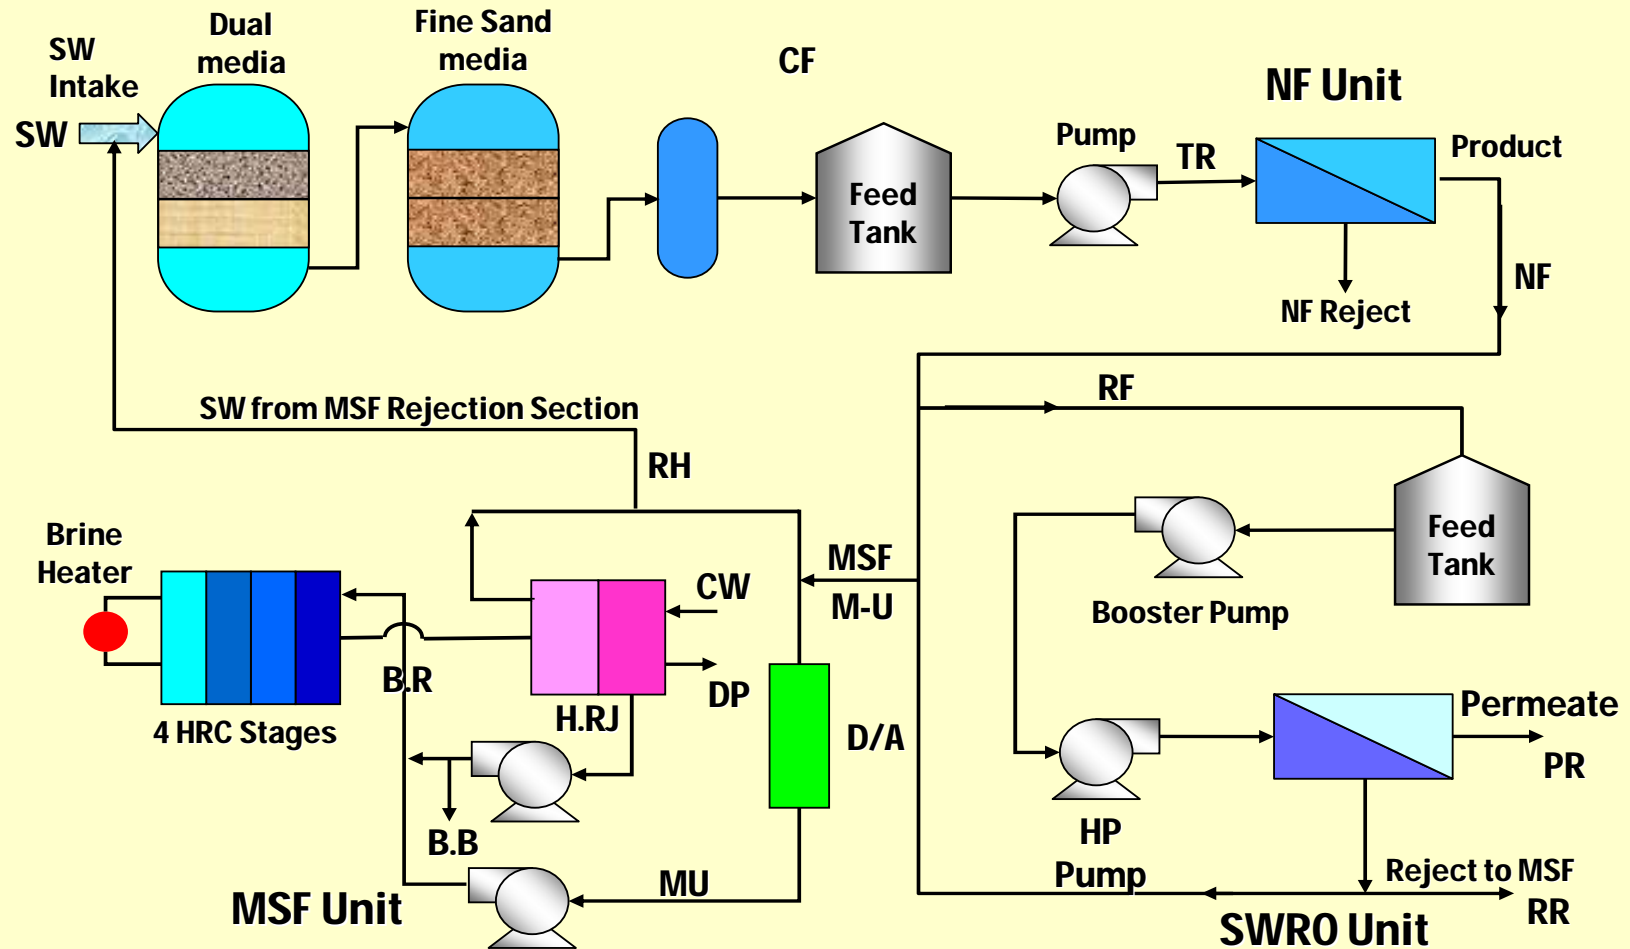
SW Intake
SW
Dual media
Fine Sand media
CF
Feed Tank
Pump
TR
NF Unit
Product
NF Reject
NF
RF
SW from MSF Rejection Section
RH
Brine Heater
Feed Tank
Booster Pump
MSF
M-U
CW
B.R
H.RJ
DP
4 HRC Stages
D/A
Permeate
PR
HP Pump
B.B
MU
MSF Unit
Reject to MSF
RR
SWRO Unit